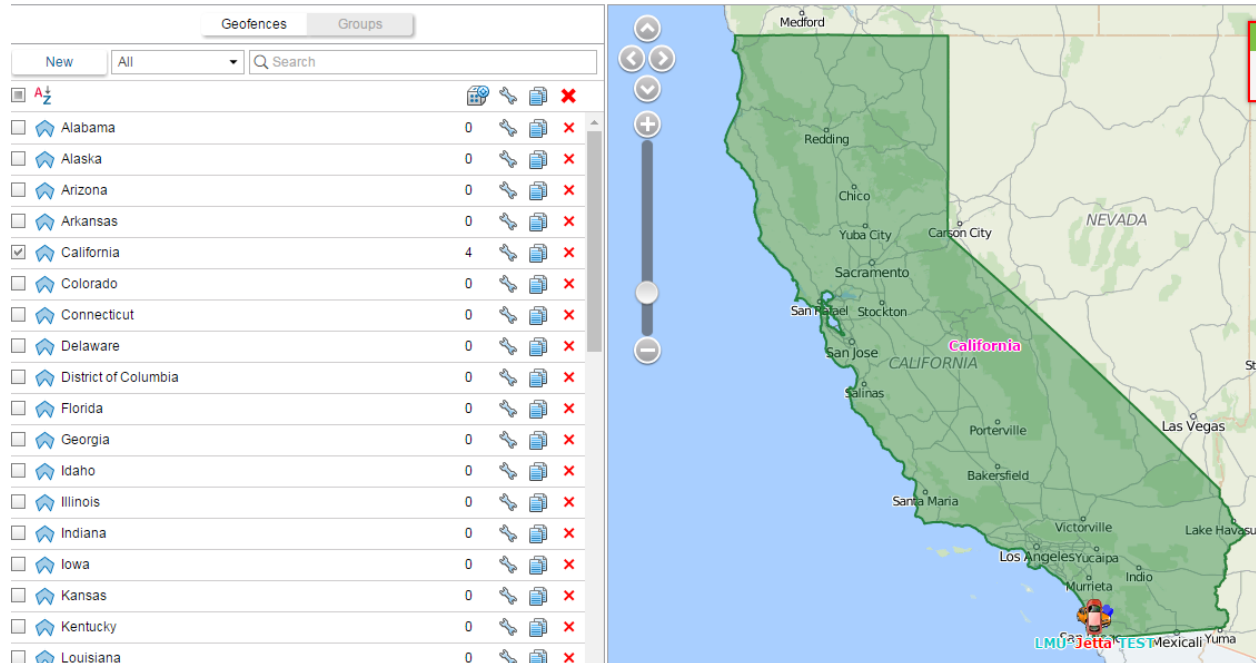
Geofences Groups

New All Search

A Z

| | | |
|---|---|---|
| Alabama | 0 | |
| Alaska | 0 | |
| Arizona | 0 | |
| Arkansas | 0 | |
| California | 4 | |
| Colorado | 0 | |
| Connecticut | 0 | |
| Delaware | 0 | |
| District of Columbia | 0 | |
| Florida | 0 | |
| Georgia | 0 | |
| Idaho | 0 | |
| Illinois | 0 | |
| Indiana | 0 | |
| Iowa | 0 | |
| Kansas | 0 | |
| Kentucky | 0 | |
| Louisiana | 0 | |

Medford
Redding
Chico
Yuba City
Carson City
NEVADA
Sacramento
San Rafael
Stockton
San Jose
California
CALIFORNIA
Salinas
Porterville
Las Vegas
Bakersfield
Santa Maria
Victorville
Lake Havasu
Los Angeles
Yucaipa
Murrieta
Indio
LMU Jetta TEST
Mexicali
Yuma
St